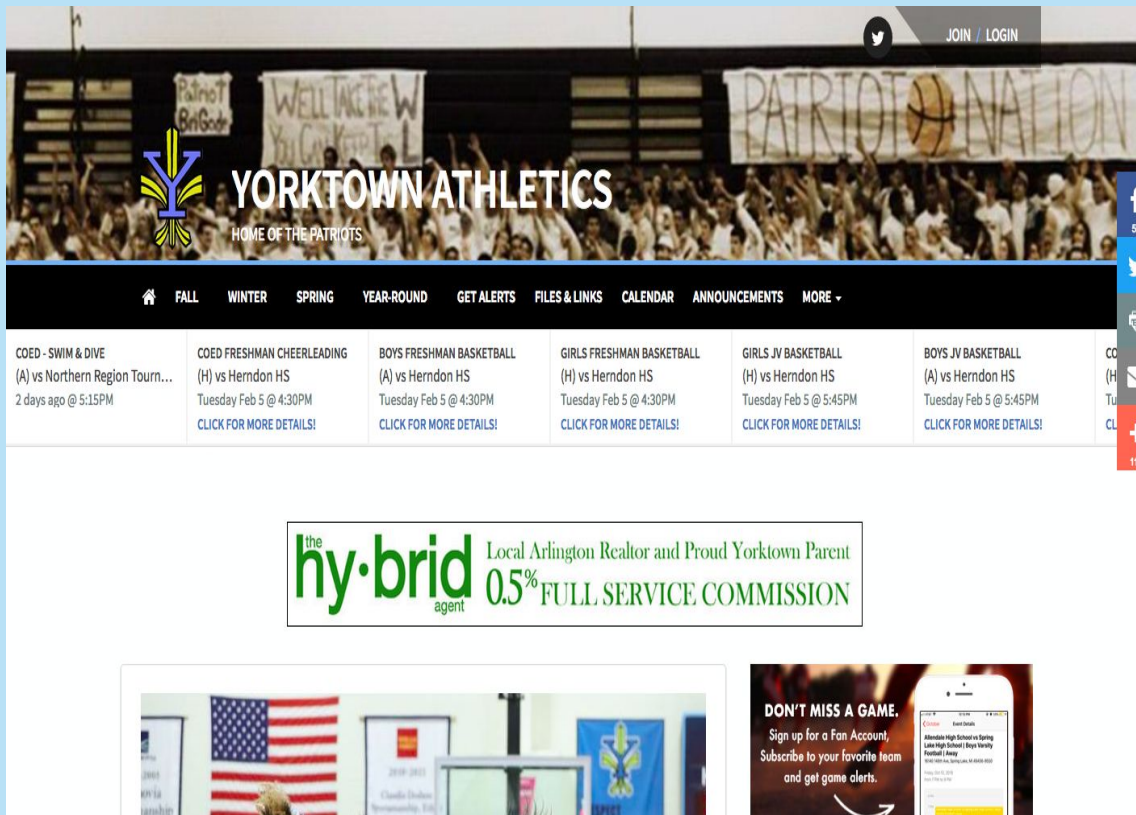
JOIN / LOGIN

PatrioT BriGade

WE'LL TAKE THE W YOU CAN KEEP THE L

PATRIOT NATION

YORKTOWN ATHLETICS
HOME OF THE PATRIOTS

FALL WINTER SPRING YEAR-ROUND GET ALERTS FILES & LINKS CALENDAR ANNOUNCEMENTS MORE

COED - SWIM & DIVE
(A) vs Northern Region Tourn...
2 days ago @ 5:15PM

COED FRESHMAN CHEERLEADING
(H) vs Herndon HS
Tuesday Feb 5 @ 4:30PM
CLICK FOR MORE DETAILS!

BOYS FRESHMAN BASKETBALL
(A) vs Herndon HS
Tuesday Feb 5 @ 4:30PM
CLICK FOR MORE DETAILS!

GIRLS FRESHMAN BASKETBALL
(H) vs Herndon HS
Tuesday Feb 5 @ 4:30PM
CLICK FOR MORE DETAILS!

GIRLS JV BASKETBALL
(H) vs Herndon HS
Tuesday Feb 5 @ 5:45PM
CLICK FOR MORE DETAILS!

BOYS JV BASKETBALL
(A) vs Herndon HS
Tuesday Feb 5 @ 5:45PM
CLICK FOR MORE DETAILS!

the hy·brid agent
Local Arlington Realtor and Proud Yorktown Parent
0.5% FULL SERVICE COMMISSION

DON'T MISS A GAME.
Sign up for a Fan Account, Subscribe to your favorite team and get game alerts.